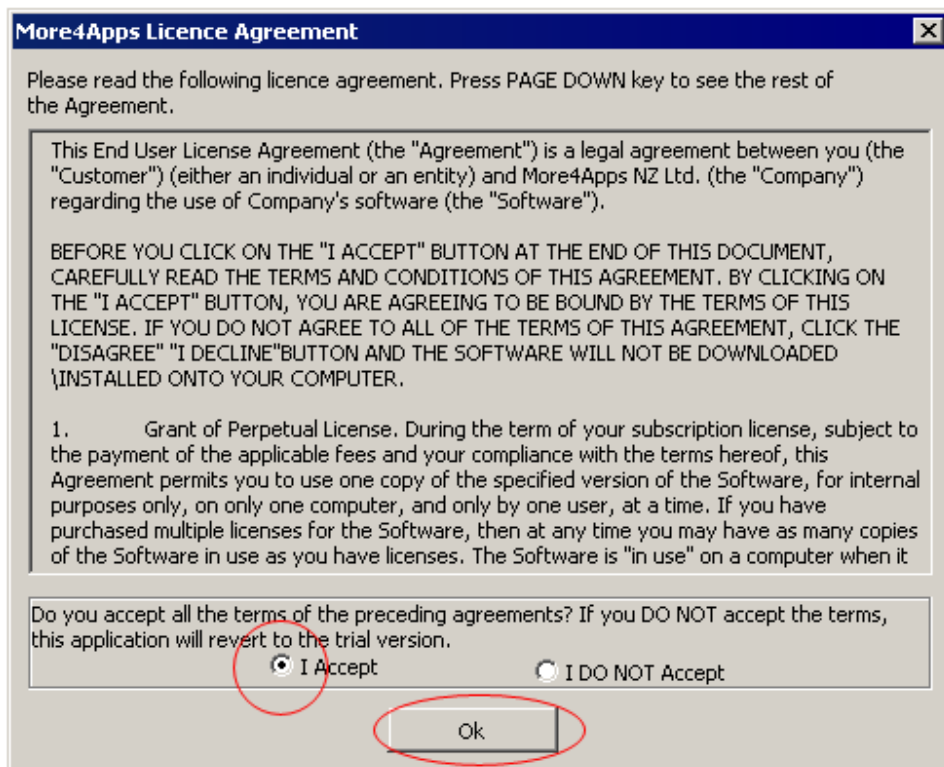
More4Apps Licence Agreement

Please read the following licence agreement. Press PAGE DOWN key to see the rest of the Agreement.

This End User License Agreement (the "Agreement") is a legal agreement between you (the "Customer") (either an individual or an entity) and More4Apps NZ Ltd. (the "Company") regarding the use of Company's software (the "Software").

BEFORE YOU CLICK ON THE "I ACCEPT" BUTTON AT THE END OF THIS DOCUMENT, CAREFULLY READ THE TERMS AND CONDITIONS OF THIS AGREEMENT. BY CLICKING ON THE "I ACCEPT" BUTTON, YOU ARE AGREEING TO BE BOUND BY THE TERMS OF THIS LICENSE. IF YOU DO NOT AGREE TO ALL OF THE TERMS OF THIS AGREEMENT, CLICK THE "DISAGREE" "I DECLINE"BUTTON AND THE SOFTWARE WILL NOT BE DOWNLOADED \INSTALLED ONTO YOUR COMPUTER.

1. Grant of Perpetual License. During the term of your subscription license, subject to the payment of the applicable fees and your compliance with the terms hereof, this Agreement permits you to use one copy of the specified version of the Software, for internal purposes only, on only one computer, and only by one user, at a time. If you have purchased multiple licenses for the Software, then at any time you may have as many copies of the Software in use as you have licenses. The Software is "in use" on a computer when it

Do you accept all the terms of the preceding agreements? If you DO NOT accept the terms, this application will revert to the trial version.

I Accept

I DO NOT Accept

Ok